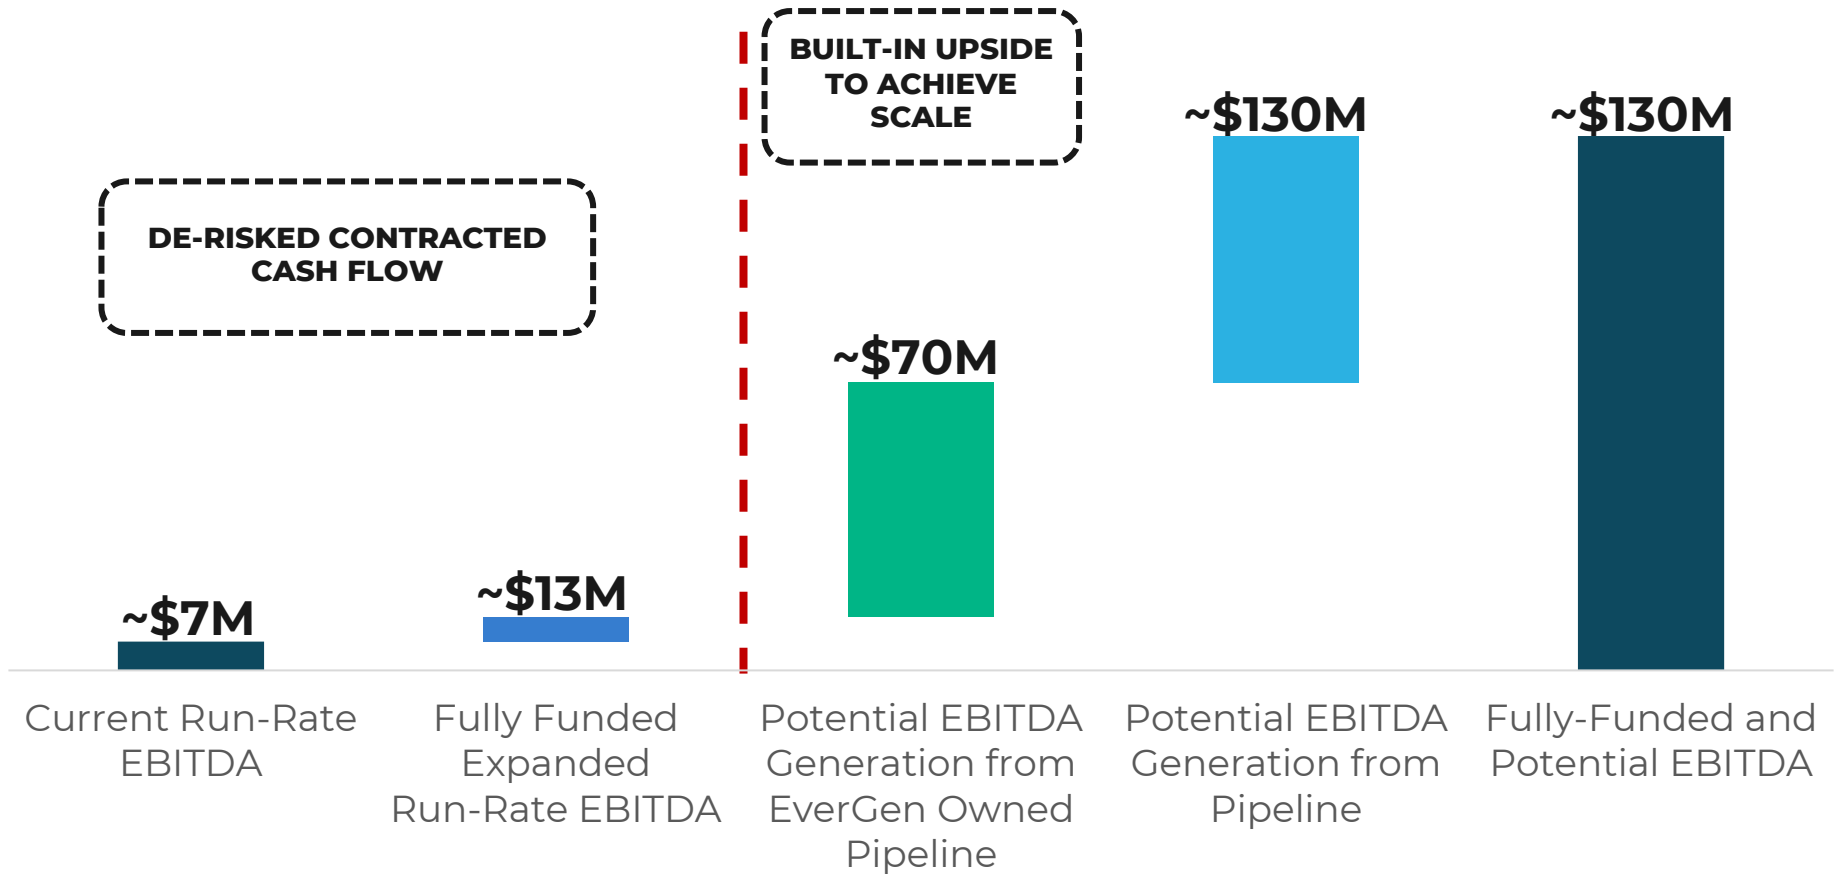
BUILT-IN UPSIDE TO ACHIEVE SCALE

DE-RISKED CONTRACTED CASH FLOW

~$7M

~$13M

~$70M

~$130M

~$130M

Current Run-Rate EBITDA

Fully Funded Expanded Run-Rate EBITDA

Potential EBITDA Generation from EverGen Owned Pipeline

Potential EBITDA Generation from Pipeline

Fully-Funded and Potential EBITDA